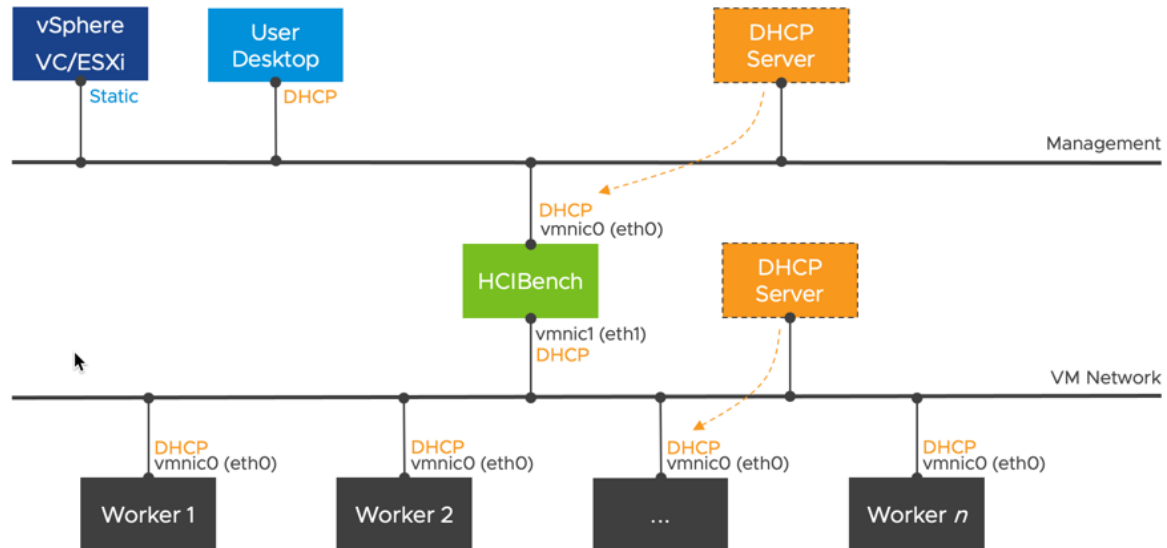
vSphere VC/ESXi

Static

User Desktop

DHCP

DHCP Server

Management

DHCP
vmnic0 (eth0)

HCIBench

DHCP Server

vmnic1 (eth1)
DHCP

VM Network

DHCP
vmnic0 (eth0)

DHCP
vmnic0 (eth0)

DHCP
vmnic0 (eth0)

DHCP
vmnic0 (eth0)

Worker 1

Worker 2

...

Worker $n$